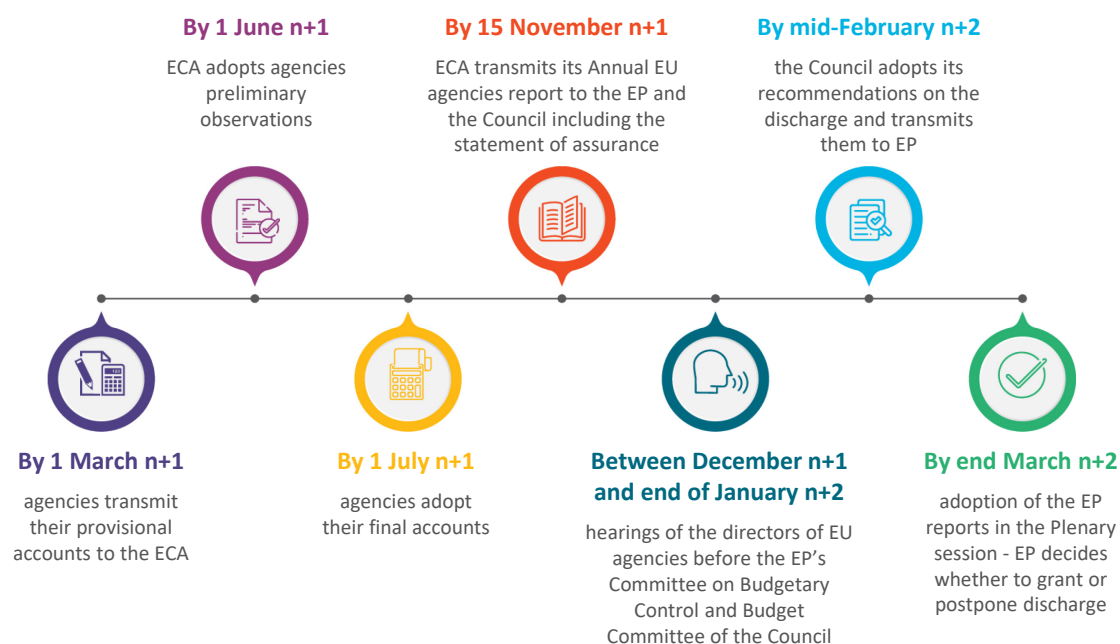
By 1 June n+1

ECA adopts agencies preliminary observations

By 15 November n+1

ECA transmits its Annual EU agencies report to the EP and the Council including the statement of assurance

By mid-February n+2

the Council adopts its recommendations on the discharge and transmits them to EP

By 1 March n+1

agencies transmit their provisional accounts to the ECA

By 1 July n+1

agencies adopt their final accounts

Between December n+1 and end of January n+2

hearings of the directors of EU agencies before the EP's Committee on Budgetary Control and Budget Committee of the Council

By end March n+2

adoption of the EP reports in the Plenary session - EP decides whether to grant or postpone discharge